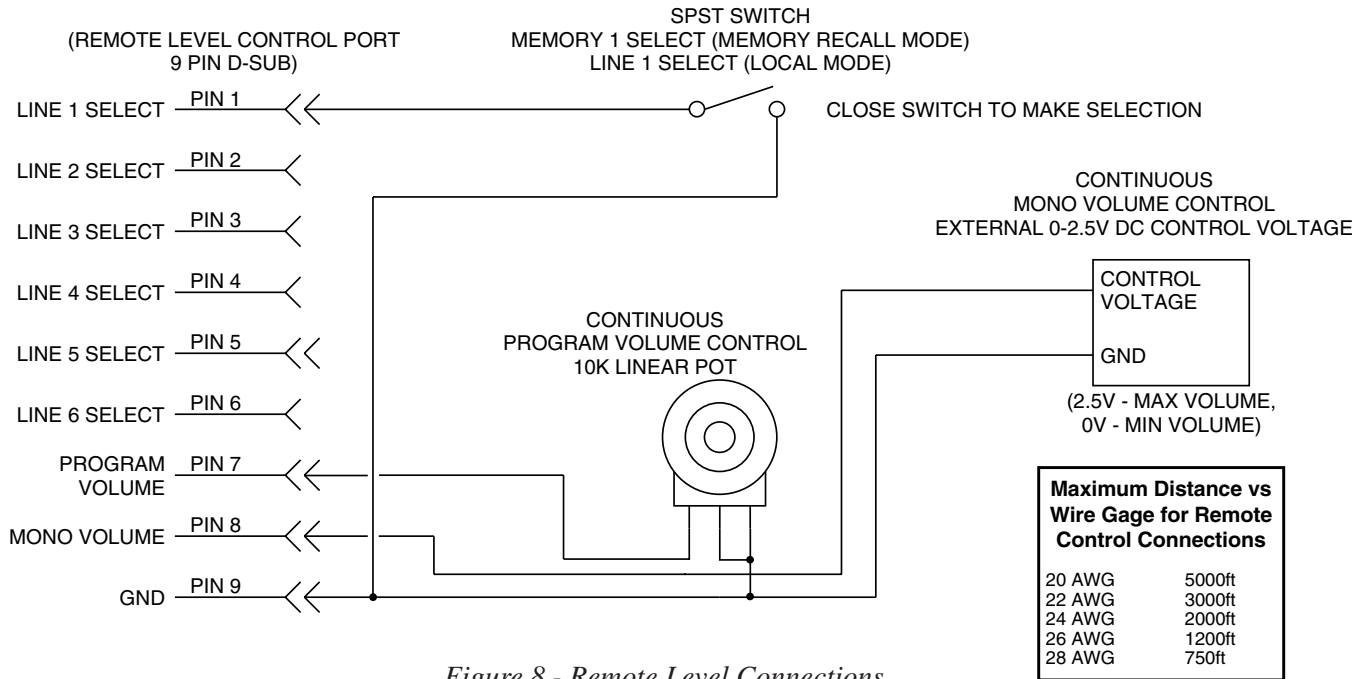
(REMOTE LEVEL CONTROL PORT
9 PIN D-SUB)

SPST SWITCH
MEMORY 1 SELECT (MEMORY RECALL MODE)
LINE 1 SELECT (LOCAL MODE)

LINE 1 SELECT PIN 1

CLOSE SWITCH TO MAKE SELECTION

LINE 2 SELECT PIN 2

LINE 3 SELECT PIN 3

LINE 4 SELECT PIN 4

LINE 5 SELECT PIN 5

LINE 6 SELECT PIN 6

PROGRAM VOLUME PIN 7

MONO VOLUME PIN 8

GND PIN 9

CONTINUOUS
MONO VOLUME CONTROL
EXTERNAL 0-2.5V DC CONTROL VOLTAGE

CONTROL VOLTAGE

GND

(2.5V - MAX VOLUME,
0V - MIN VOLUME)

CONTINUOUS
PROGRAM VOLUME CONTROL
10K LINEAR POT

**Maximum Distance vs Wire Gage for Remote Control Connections**

| | |
|---|---|
| 20 AWG | 5000ft |
| 22 AWG | 3000ft |
| 24 AWG | 2000ft |
| 26 AWG | 1200ft |
| 28 AWG | 750ft |

*Figure 8 - Remote Level Connections*